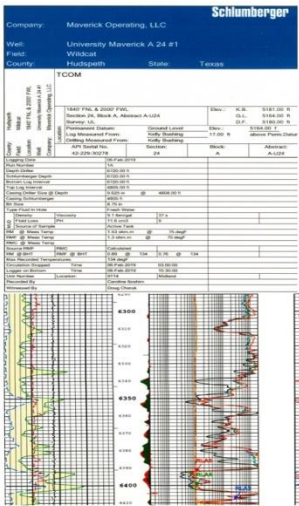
Company: Maverick Operating, LLC

Schlumberger

Well: University Maverick A 24 #1
Field: Wildcat
County: Hudspeth State: Texas

TCOM

| | | | |
|---|---|---|---|
| 1840' FNL & 2030' FWL | | Elev.: | K.B. 5181.00 ft |
| Section 24, Block A, Abstract A-U24 | | | G.L. 5164.00 ft |
| Survey: UL | | | D.F. 5180.00 ft |
| Permanent Datum: | Ground Level | Elev.: | 5164.00 ft |
| Log Measured From: | Kelly Bushing | 17.00 ft | above Perm.Datum |
| Drilling Measured From: | Kelly Bushing | | |
| API Serial No. | Section: | Block: | Abstract: |
| 42-229-30278 | 24 | A | A-U24 |

| | | |
|---|---|---|
| Logging Date | 06-Feb-2015 | |
| Run Number | 1S | |
| Depth Driller | 6720.00 ft | |
| Schlumberger Depth | 6720.00 ft | |
| Bottom Log Interval | 6700.00 ft | |
| Top Log Interval | 4800.00 ft | |
| Casing Driller Size @ Depth | 9.625 in | @ 4808.00 ft |
| Casing Schlumberger | 4800 ft | |
| Bit Size | 8.75 in | |
| Type Fluid in Hole | Fresh Water | |
| Density / Viscosity | 9.1 lbm/gal | 37 s |
| Fluid Loss / PH | 11.0 cm3 | 8 |
| Source of Sample | Active Tank | |
| RM @ Meas Temp | 1.53 ohm.m | @ 75 degF |
| RMF @ Meas Temp | 1.3 ohm.m | @ 75 degF |
| RMC @ Meas Temp | | |
| Source RMF / RMC | Calculated | |
| RM @ BHT / RMF @ BHT | 0.89 @ 134 | 0.76 @ 134 |
| Max Recorded Temperatures | 134 degF | |
| Circulation Stopped / Time | 06-Feb-2015 | 03:00:00 |
| Logger on Bottom / Time | 06-Feb-2015 | 10:30:00 |
| Unit Number / Location | 8774 | Midland |
| Recorded By | Caroline Seaton | |
| Witnessed By | Doug Duval | |

Hudspeth | Wildcat | University Maverick A 24 #1 | Maverick Operating, LLC
County | Field | Well | Company

6300
6350
6400
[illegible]